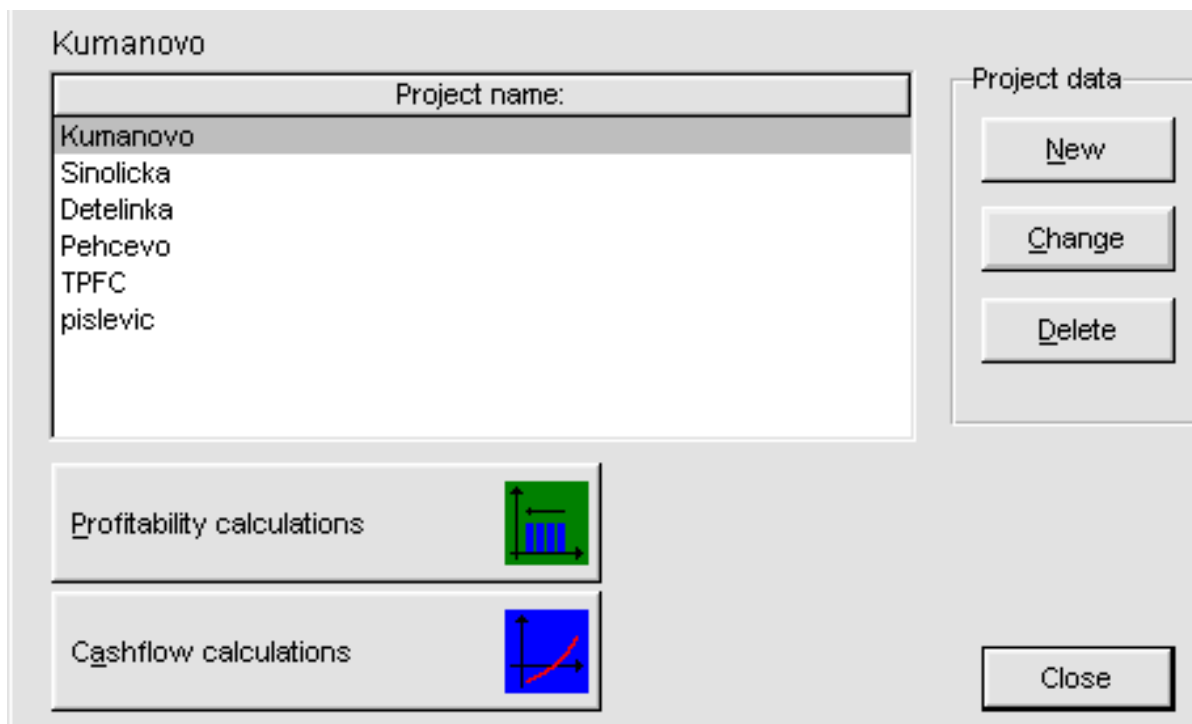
Kumanovo

| Project name: |
|---|
| Kumanovo |
| Sinolicka |
| Detelinka |
| Pehcevo |
| TPFC |
| pislevic |

Project data

New

Change

Delete

Profitability calculations

Cashflow calculations

Close